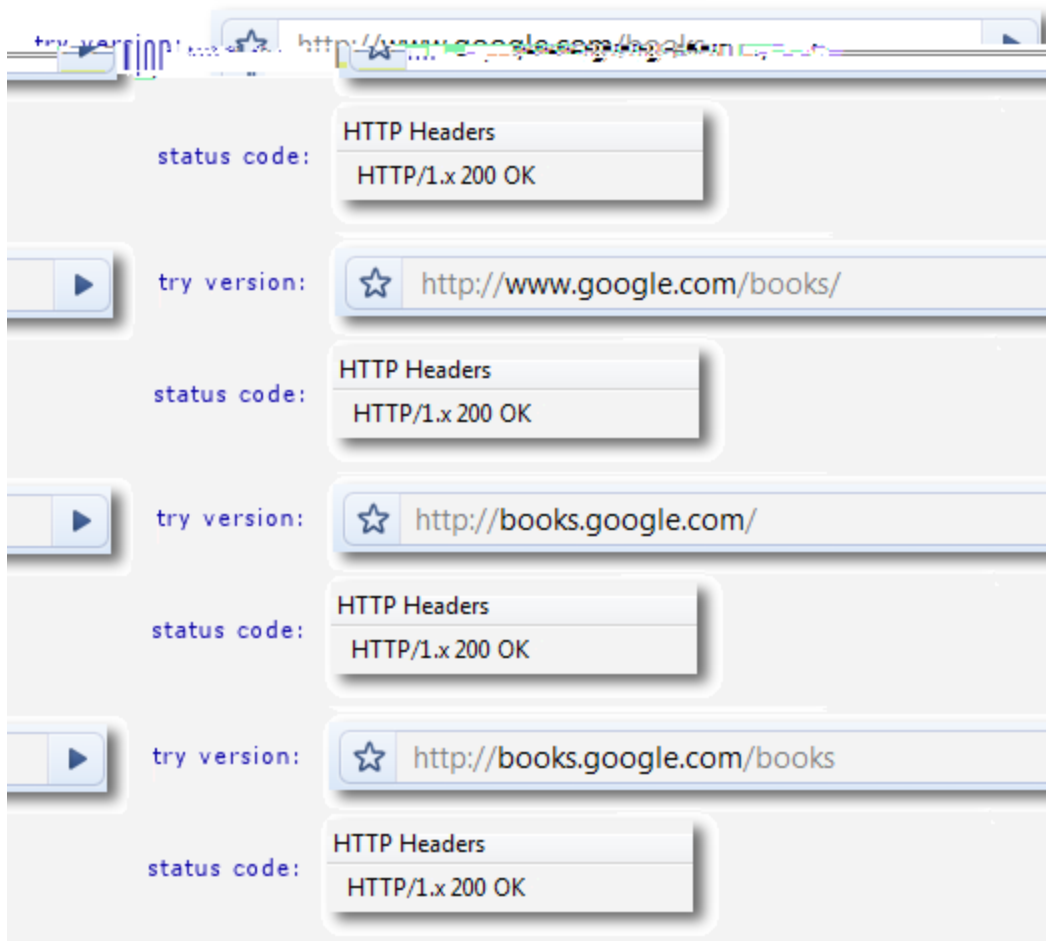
try version: http://www.google.com/books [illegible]

status code:
HTTP Headers
HTTP/1.x 200 OK

try version: http://www.google.com/books/

status code:
HTTP Headers
HTTP/1.x 200 OK

try version: http://books.google.com/

status code:
HTTP Headers
HTTP/1.x 200 OK

try version: http://books.google.com/books

status code:
HTTP Headers
HTTP/1.x 200 OK